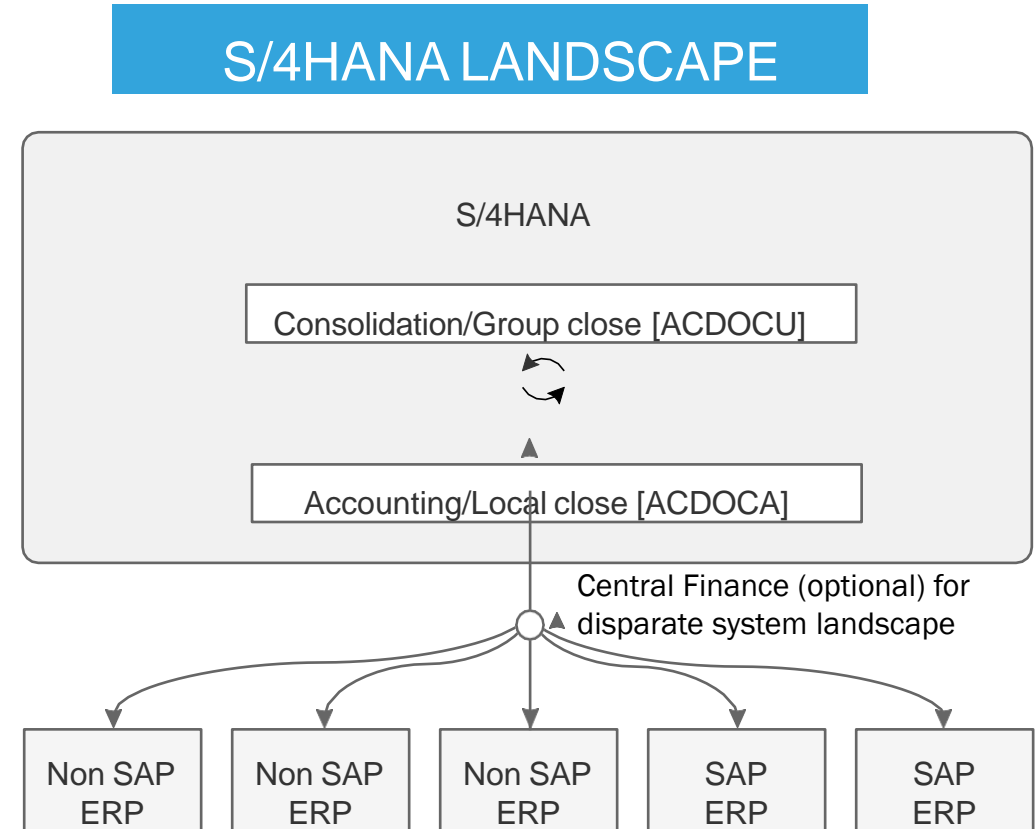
S/4HANA LANDSCAPE

S/4HANA

Consolidation/Group close [ACDOCU]

Accounting/Local close [ACDOCA]

Central Finance (optional) for disparate system landscape

Non SAP ERP

Non SAP ERP

Non SAP ERP

SAP ERP

SAP ERP